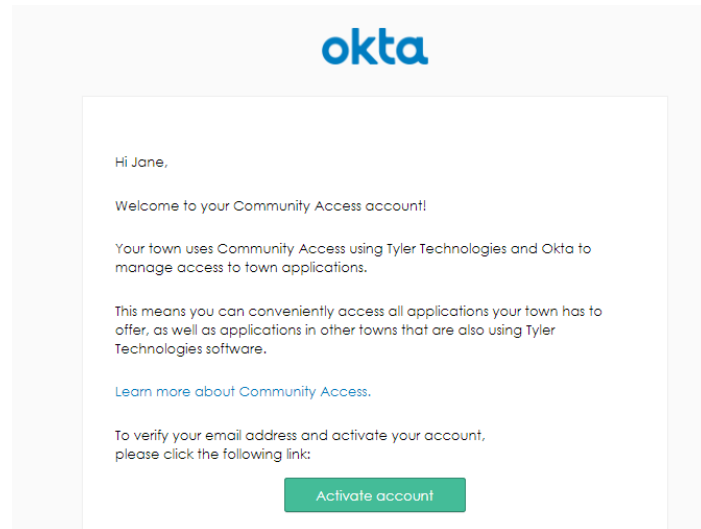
okta

Hi Jane,

Welcome to your Community Access account!

Your town uses Community Access using Tyler Technologies and Okta to manage access to town applications.

This means you can conveniently access all applications your town has to offer, as well as applications in other towns that are also using Tyler Technologies software.

Learn more about Community Access.

To verify your email address and activate your account,
please click the following link:

Activate account